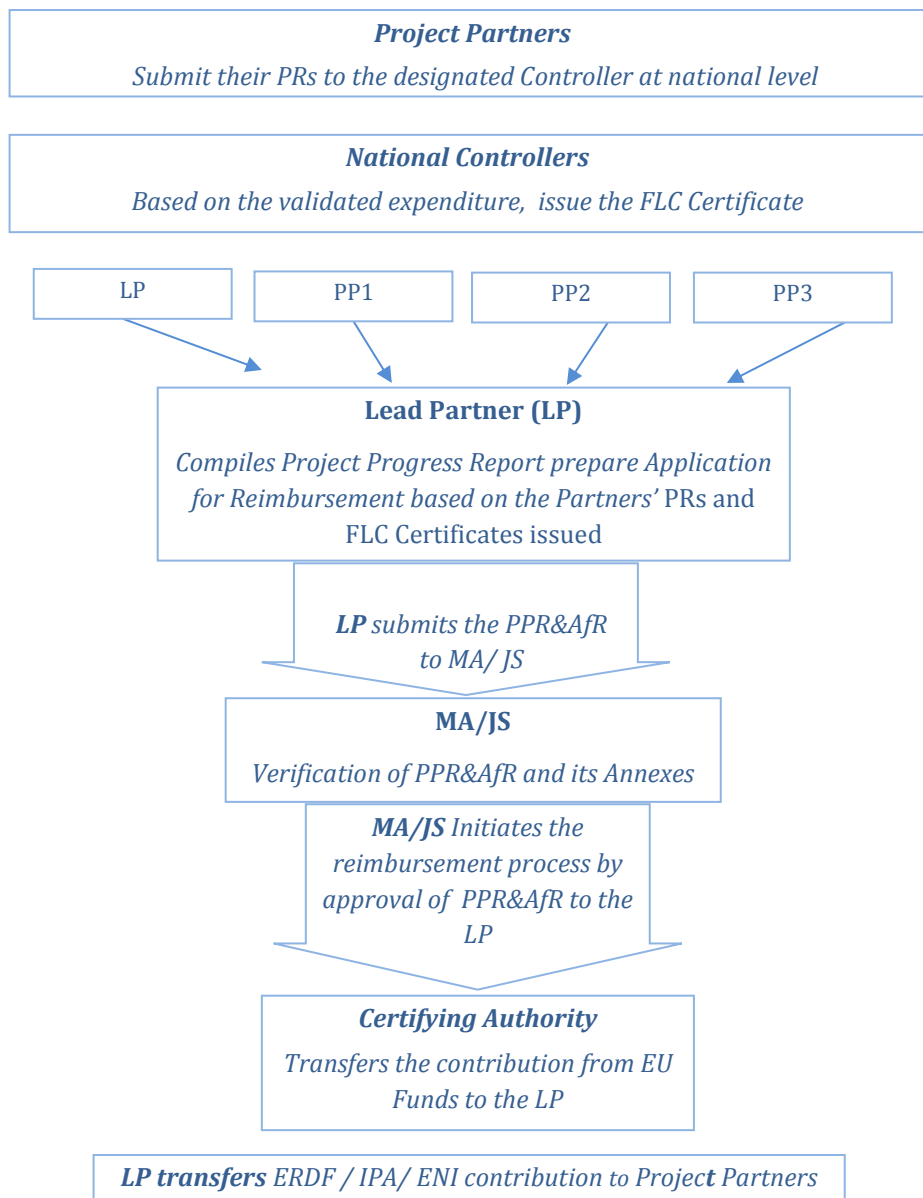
Project Partners

Submit their PRs to the designated Controller at national level

National Controllers

Based on the validated expenditure, issue the FLC Certificate

LP

PP1

PP2

PP3

Lead Partner (LP)

Compiles Project Progress Report prepare Application for Reimbursement based on the Partners' PRs and FLC Certificates issued

LP submits the PPR&AfR to MA/ JS

MA/JS

Verification of PPR&AfR and its Annexes

MA/JS Initiates the reimbursement process by approval of PPR&AfR to the LP

Certifying Authority

Transfers the contribution from EU Funds to the LP

LP transfers ERDF / IPA/ ENI contribution to Project Partners